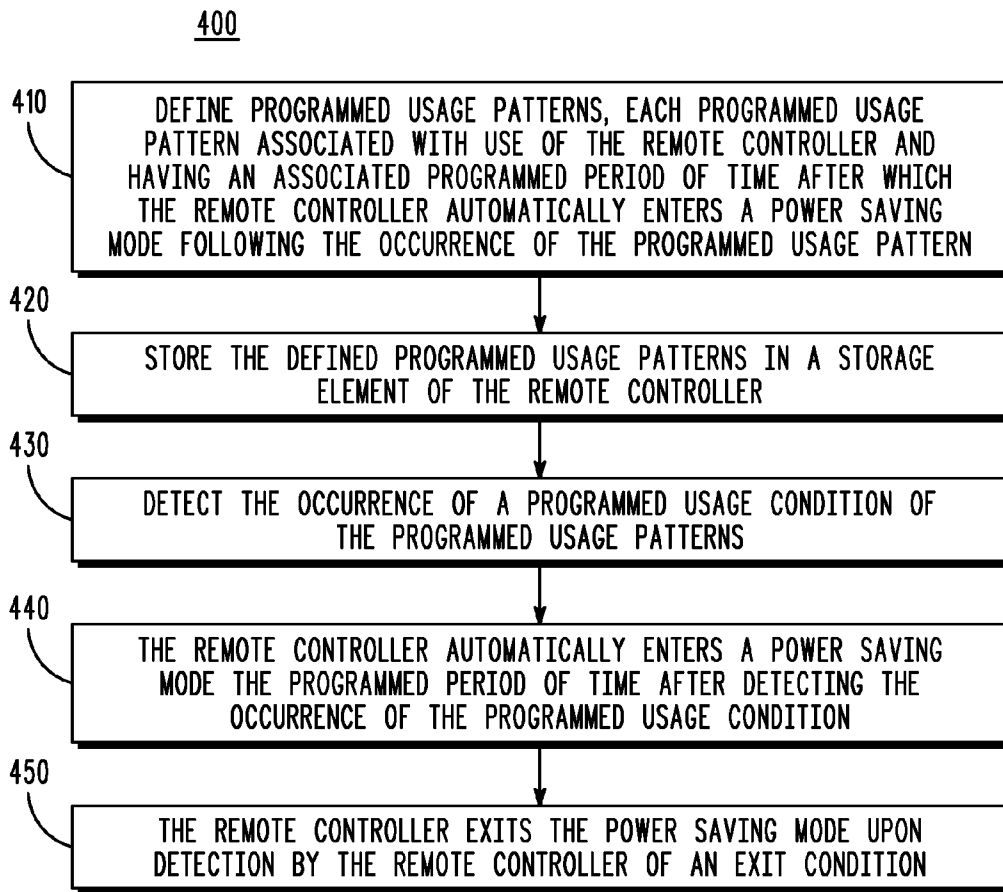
400

410

DEFINE PROGRAMMED USAGE PATTERNS, EACH PROGRAMMED USAGE PATTERN ASSOCIATED WITH USE OF THE REMOTE CONTROLLER AND HAVING AN ASSOCIATED PROGRAMMED PERIOD OF TIME AFTER WHICH THE REMOTE CONTROLLER AUTOMATICALLY ENTERS A POWER SAVING MODE FOLLOWING THE OCCURRENCE OF THE PROGRAMMED USAGE PATTERN

420

STORE THE DEFINED PROGRAMMED USAGE PATTERNS IN A STORAGE ELEMENT OF THE REMOTE CONTROLLER

430

DETECT THE OCCURRENCE OF A PROGRAMMED USAGE CONDITION OF THE PROGRAMMED USAGE PATTERNS

440

THE REMOTE CONTROLLER AUTOMATICALLY ENTERS A POWER SAVING MODE THE PROGRAMMED PERIOD OF TIME AFTER DETECTING THE OCCURRENCE OF THE PROGRAMMED USAGE CONDITION

450

THE REMOTE CONTROLLER EXITS THE POWER SAVING MODE UPON DETECTION BY THE REMOTE CONTROLLER OF AN EXIT CONDITION